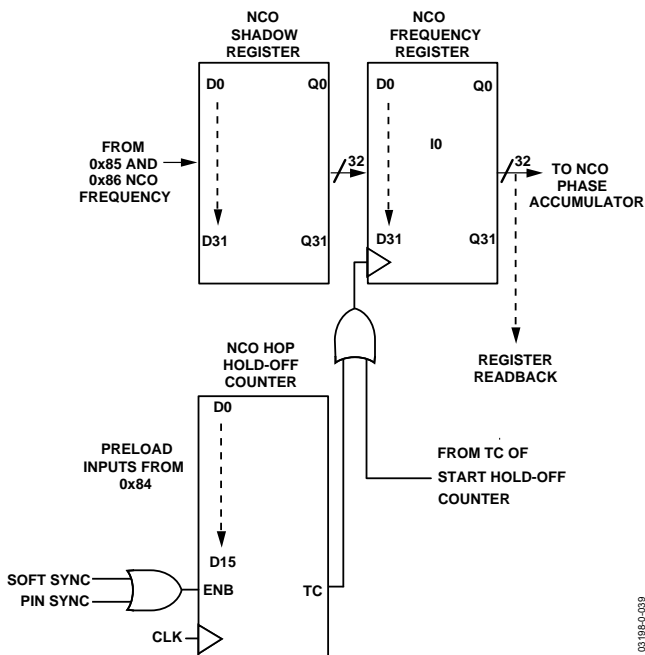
NCO SHADOW REGISTER

NCO FREQUENCY REGISTER

D0

Q0

D0

Q0

FROM 0x85 AND 0x86 NCO FREQUENCY

32

I0

32

TO NCO PHASE ACCUMULATOR

D31

Q31

D31

Q31

NCO HOP HOLD-OFF COUNTER

REGISTER READBACK

D0

PRELOAD INPUTS FROM 0x84

FROM TC OF START HOLD-OFF COUNTER

D15

SOFT SYNC

PIN SYNC

ENB

TC

CLK

03198-0-039